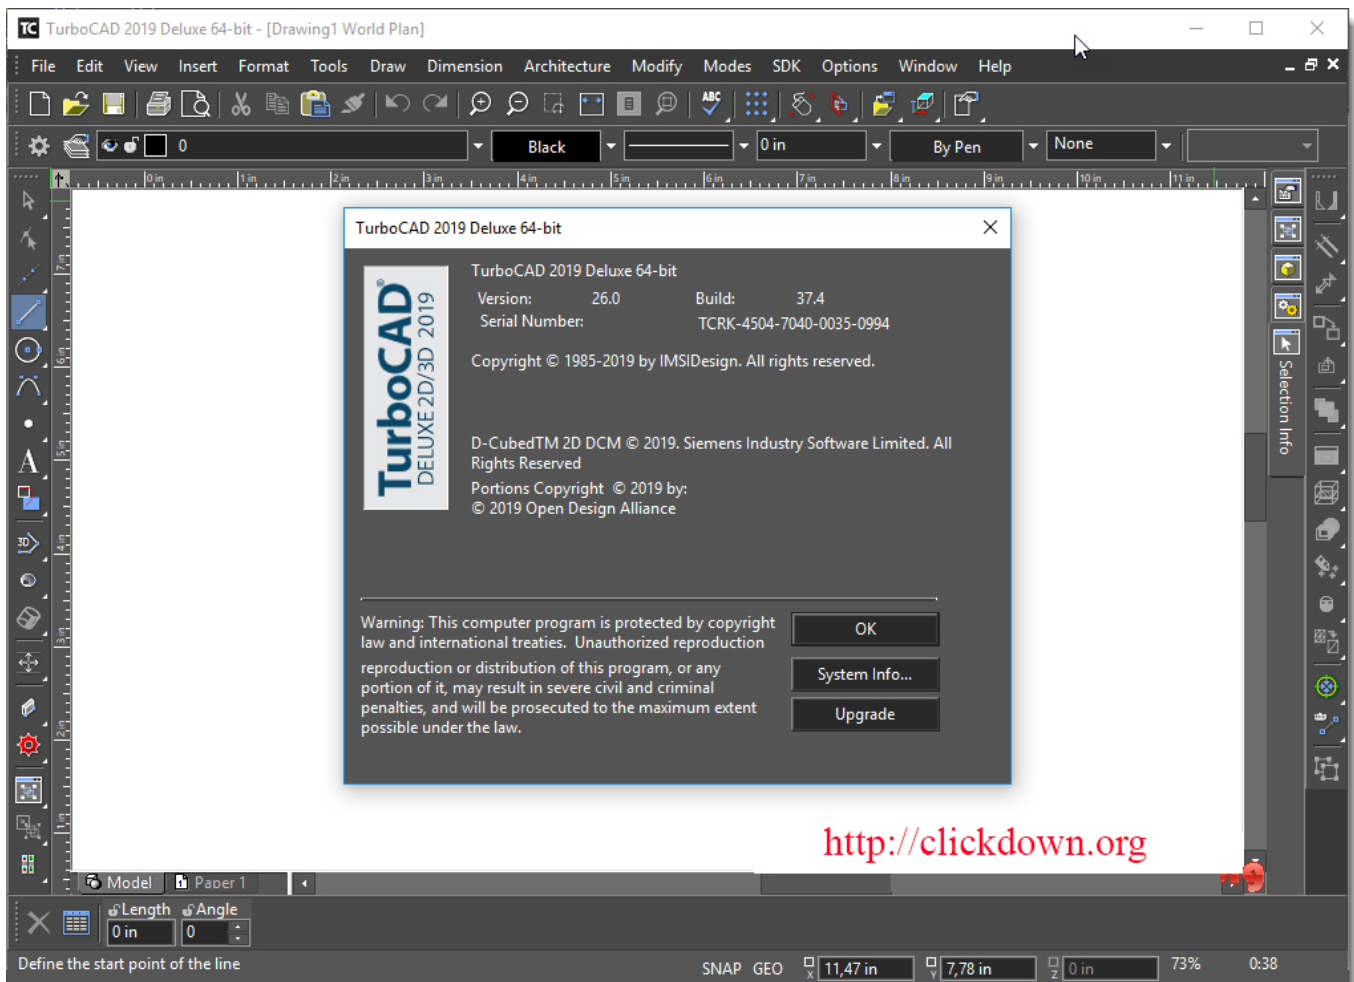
TurboCAD 2019 Deluxe 64-bit - [Drawing1 World Plan]

File Edit View Insert Format Tools Draw Dimension Architecture Modify Modes SDK Options Window Help

0 Black 0 in By Pen None

0 in 1 in 2 in 3 in 4 in 5 in 6 in 7 in 8 in 9 in 10 in 11 in

TurboCAD 2019 Deluxe 64-bit

TurboCAD DELUXE 2D/3D 2019

TurboCAD 2019 Deluxe 64-bit

Version: 26.0 Build: 37.4

Serial Number: TCRK-4504-7040-0035-0994

Copyright © 1985-2019 by IMSIDesign. All rights reserved.

D-CubedTM 2D DCM © 2019. Siemens Industry Software Limited. All Rights Reserved

Portions Copyright © 2019 by:
© 2019 Open Design Alliance

Warning: This computer program is protected by copyright law and international treaties. Unauthorized reproduction reproduction or distribution of this program, or any portion of it, may result in severe civil and criminal penalties, and will be prosecuted to the maximum extent possible under the law.

OK

System Info...

Upgrade

Selection Info

http://clickdown.org

Model Paper 1

Length Angle
0 in 0

Define the start point of the line

SNAP GEO 11,47 in 7,78 in 0 in 73% 0:38